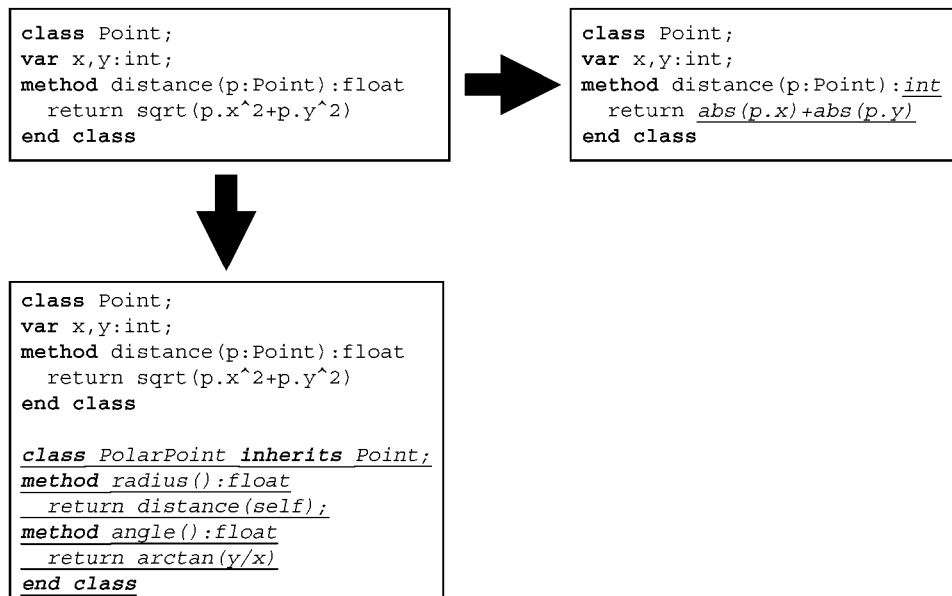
class Point;
var x,y:int;
method distance(p:Point):float
return sqrt(p.x^2+p.y^2)
end class

class Point;
var x,y:int;
method distance(p:Point):int
return abs(p.x)+abs(p.y)
end class

class Point;
var x,y:int;
method distance(p:Point):float
return sqrt(p.x^2+p.y^2)
end class

class PolarPoint inherits Point;
method radius():float
return distance(self);
method angle():float
return arctan(y/x)
end class